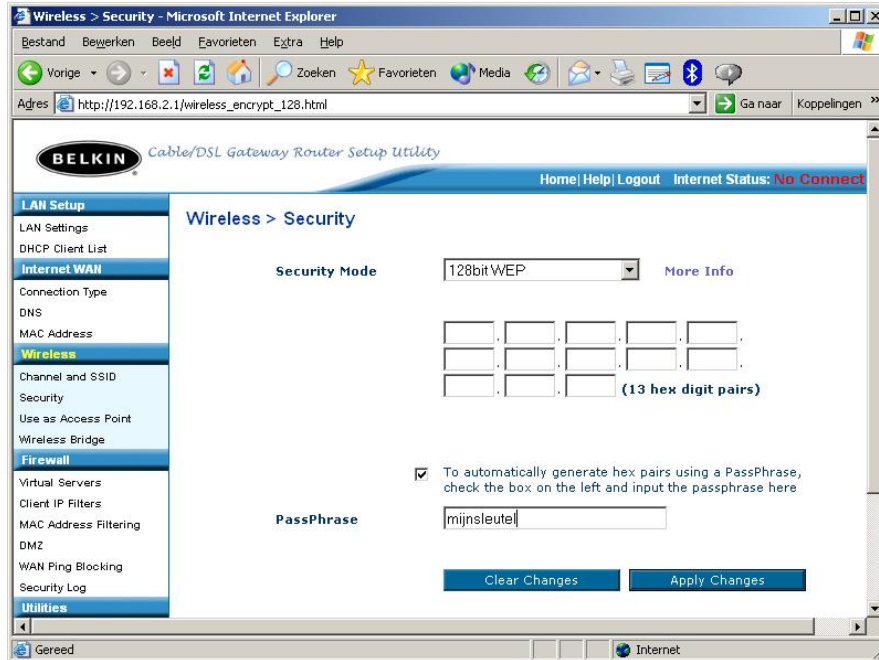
Wireless > Security - Microsoft Internet Explorer

Bestand Bewerken Beeld Favorieten Extra Help

Vorige Zoeken Favorieten Media

Adres http://192.168.2.1/wireless_encrypt_128.html Ga naar Koppelingen »

BELKIN Cable/DSL Gateway Router Setup Utility

Home| Help| Logout Internet Status: No Connect

LAN Setup
LAN Settings
DHCP Client List
Internet WAN
Connection Type
DNS
MAC Address
Wireless
Channel and SSID
Security
Use as Access Point
Wireless Bridge
Firewall
Virtual Servers
Client IP Filters
MAC Address Filtering
DMZ
WAN Ping Blocking
Security Log
Utilities

Wireless > Security

Security Mode 128bit WEP More Info

(13 hex digit pairs)

To automatically generate hex pairs using a PassPhrase, check the box on the left and input the passphrase here

PassPhrase mijnsleutel

Clear Changes Apply Changes

Gereed Internet